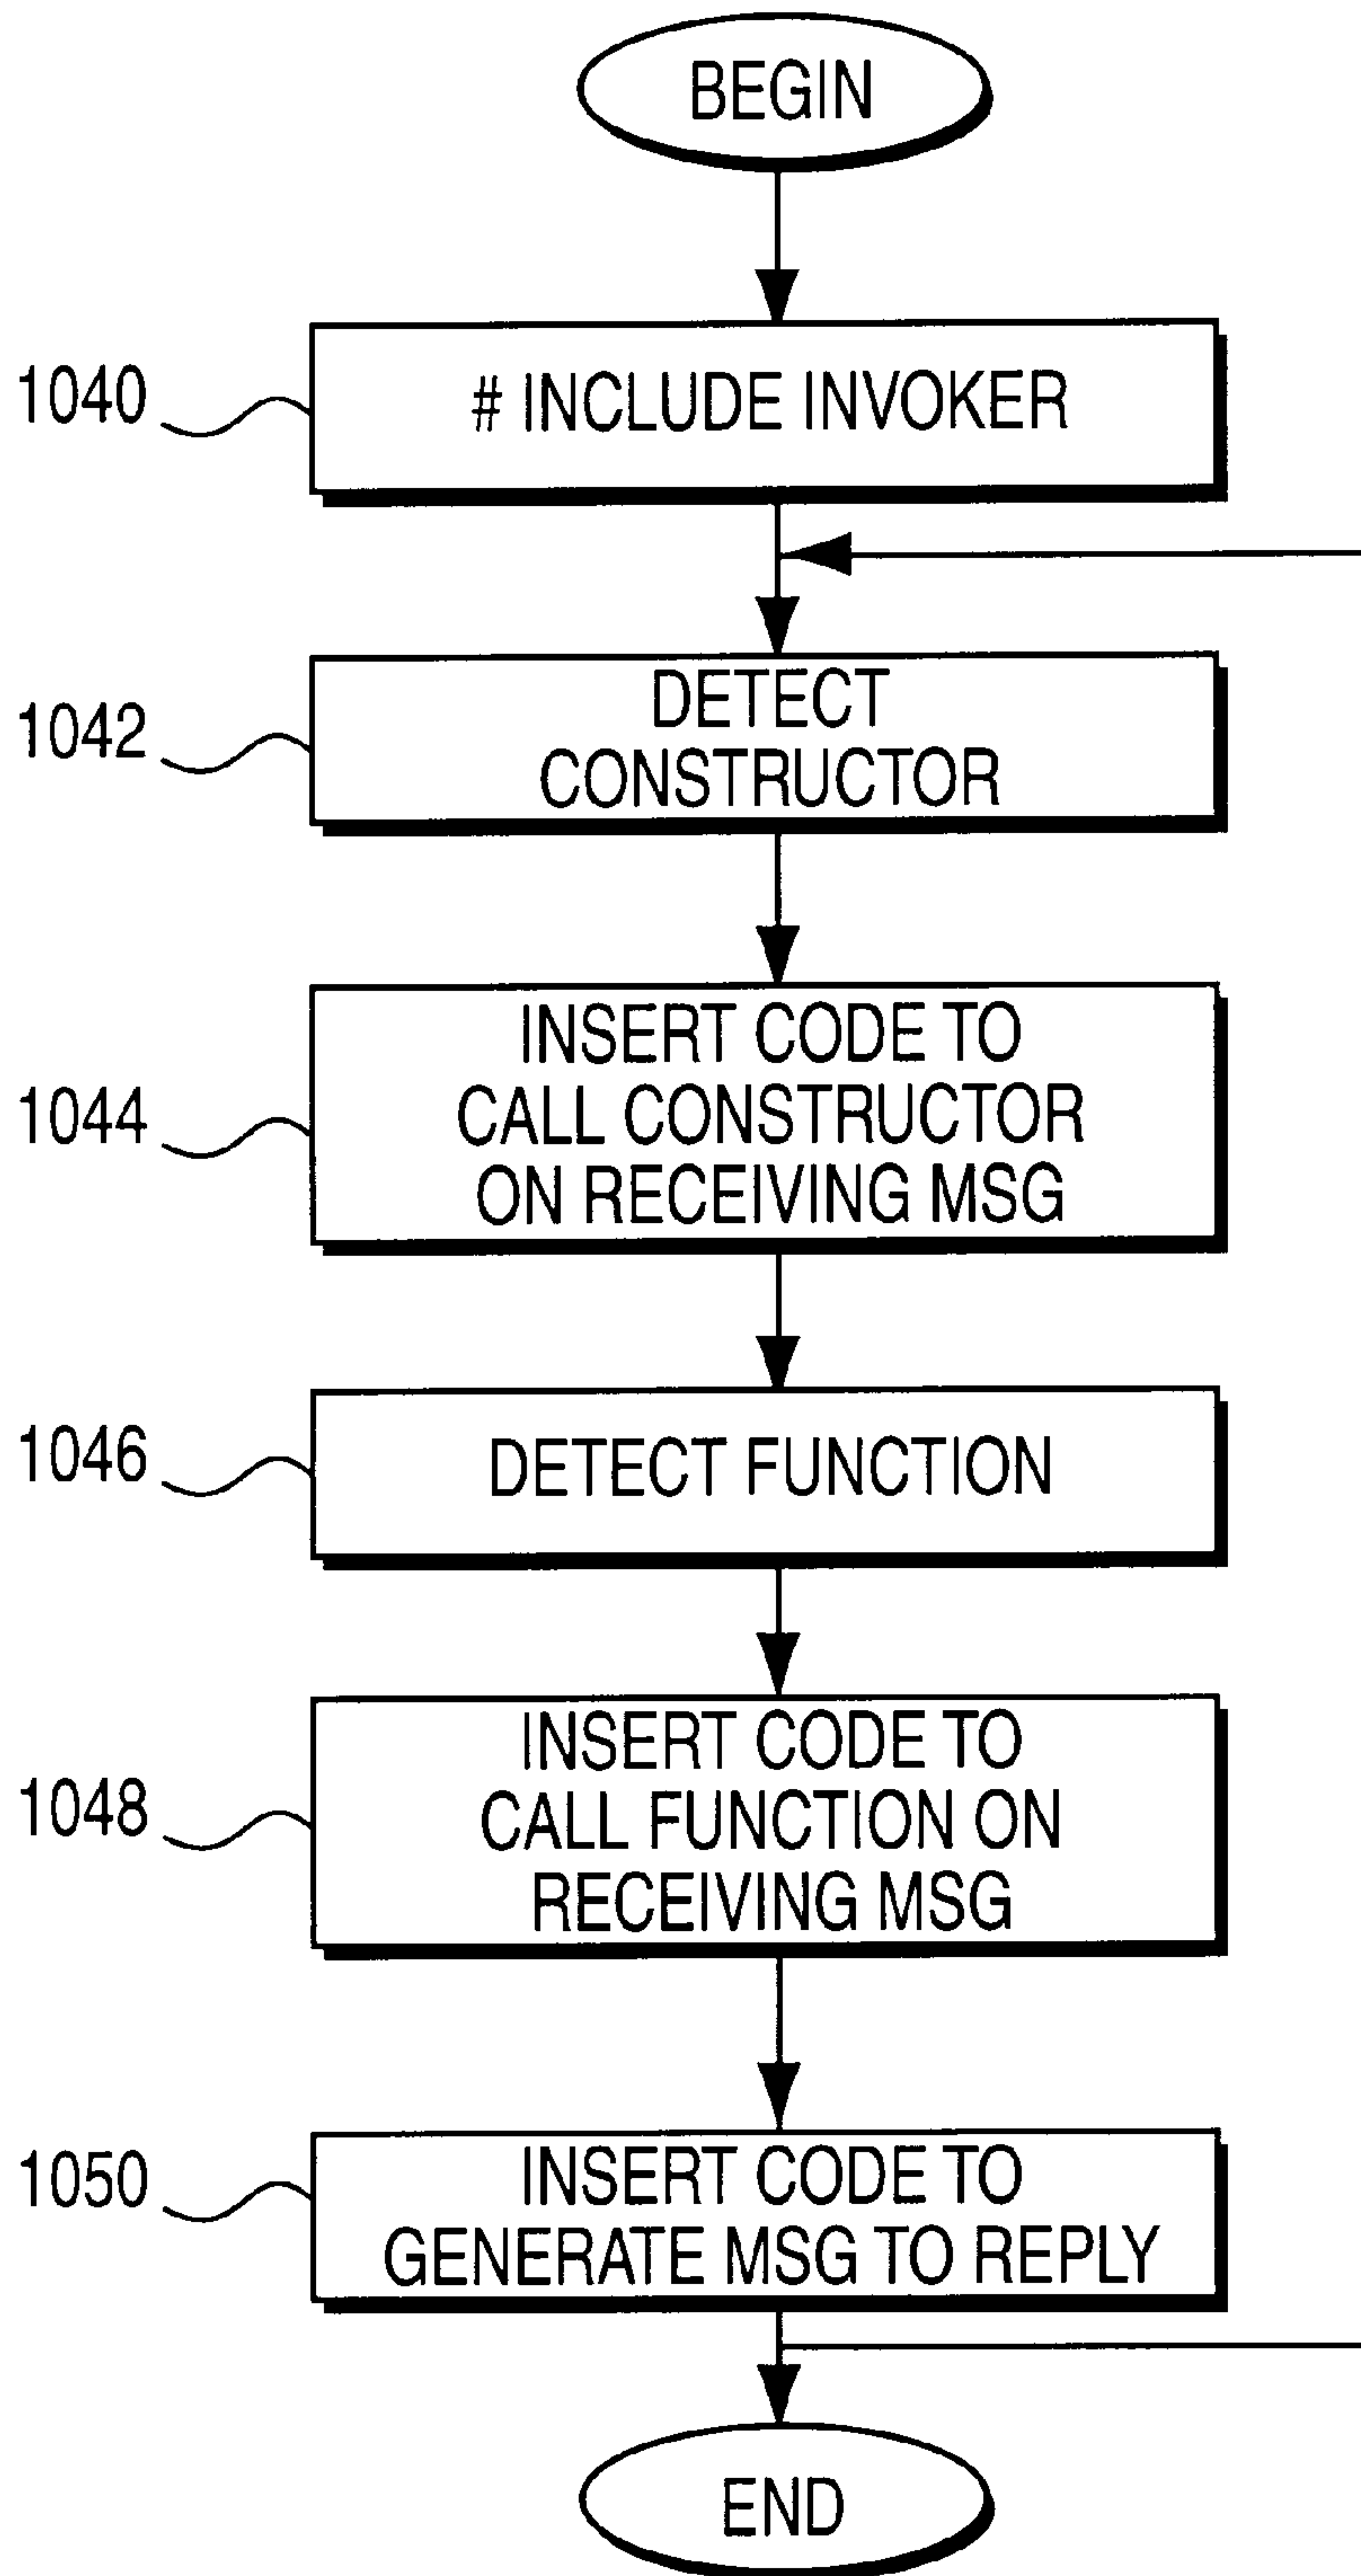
BEGIN

1040

# INCLUDE INVOKER

1042

DETECT CONSTRUCTOR

1044

INSERT CODE TO CALL CONSTRUCTOR ON RECEIVING MSG

1046

DETECT FUNCTION

1048

INSERT CODE TO CALL FUNCTION ON RECEIVING MSG

1050

INSERT CODE TO GENERATE MSG TO REPLY

END